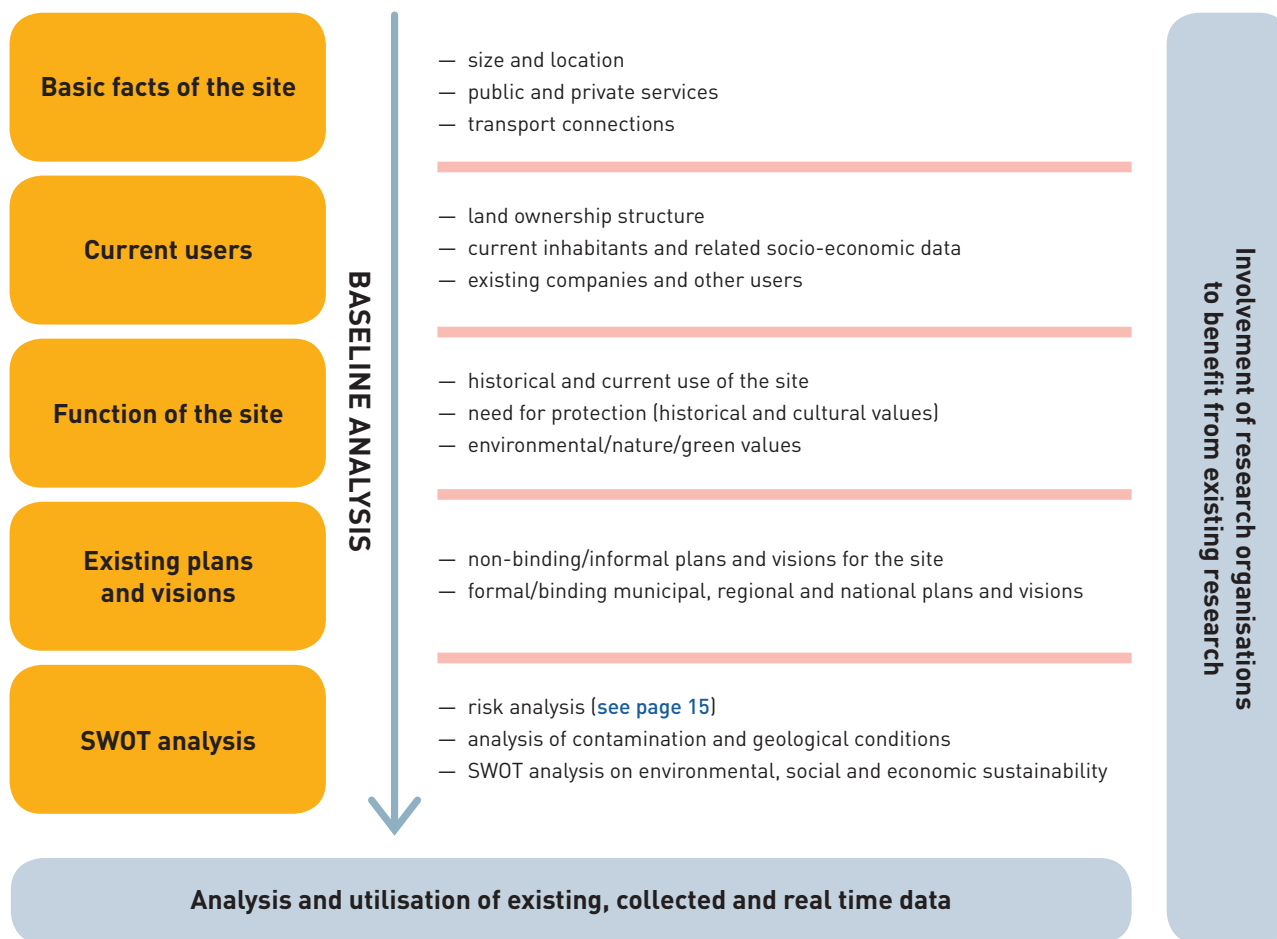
Basic facts of the site

— size and location
— public and private services
— transport connections

Current users

— land ownership structure
— current inhabitants and related socio-economic data
— existing companies and other users

Function of the site

— historical and current use of the site
— need for protection (historical and cultural values)
— environmental/nature/green values

Existing plans and visions

— non-binding/informal plans and visions for the site
— formal/binding municipal, regional and national plans and visions

SWOT analysis

— risk analysis (see page 15)
— analysis of contamination and geological conditions
— SWOT analysis on environmental, social and economic sustainability

BASELINE ANALYSIS

Involvement of research organisations to benefit from existing research

Analysis and utilisation of existing, collected and real time data